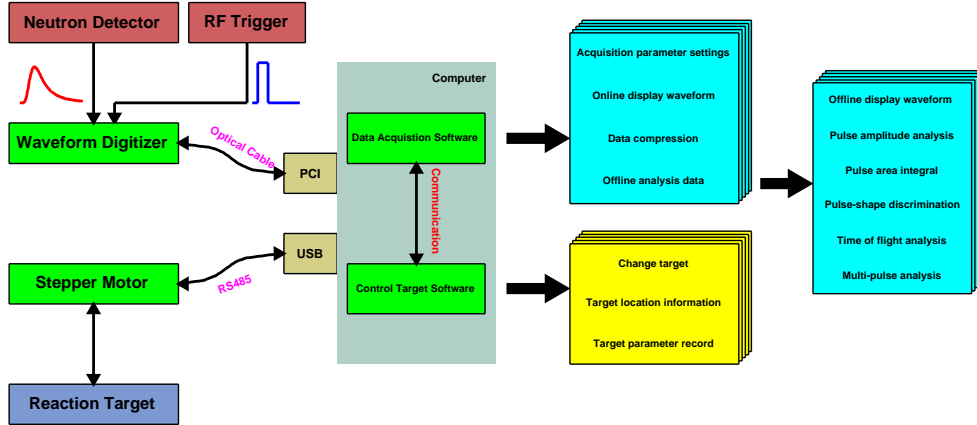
Neutron Detector

RF Trigger

Waveform Digitizer

Optical Cable

PCI

Stepper Motor

RS485

USB

Reaction Target

Computer

Data Acquistion Software

Communication

Control Target Software

Acquisition parameter settings

Online display waveform

Data compression

Offline analysis data

Change target

Target location information

Target parameter record

Offline display waveform

Pulse amplitude analysis

Pulse area integral

Pulse-shape discrimination

Time of flight analysis

Multi-pulse analysis